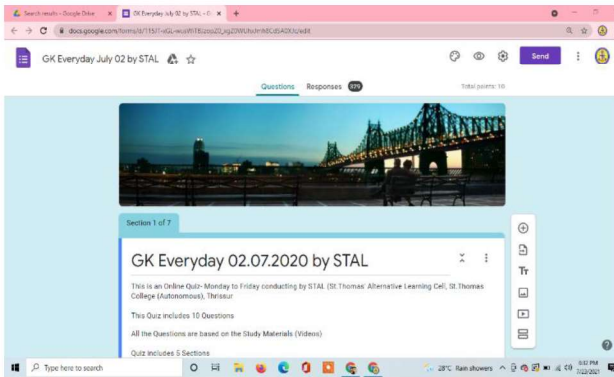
Search results - Google Drive
GK Everyday July 02 by STAL - G
docs.google.com/forms/d/1TbT-eGL-wuxWhT6Uzou2D_xgZWRUhoJmMCdSA0Xk/edit

GK Everyday July 02 by STAL

Send

Questions Responses 379

Total points: 10

Section 1 of 7

GK Everyday 02.07.2020 by STAL

This is an Online Quiz- Monday to Friday conducting by STAL (St.Thomas' Alternative Learning Cell, St.Thomas College (Autonomous), Thrissur

This Quiz includes 10 Questions

All the Questions are based on the Study Materials (Videos)

Quiz includes 6 Sections

Type here to search

28°C Rain showers

5:32 PM
7/2/2021